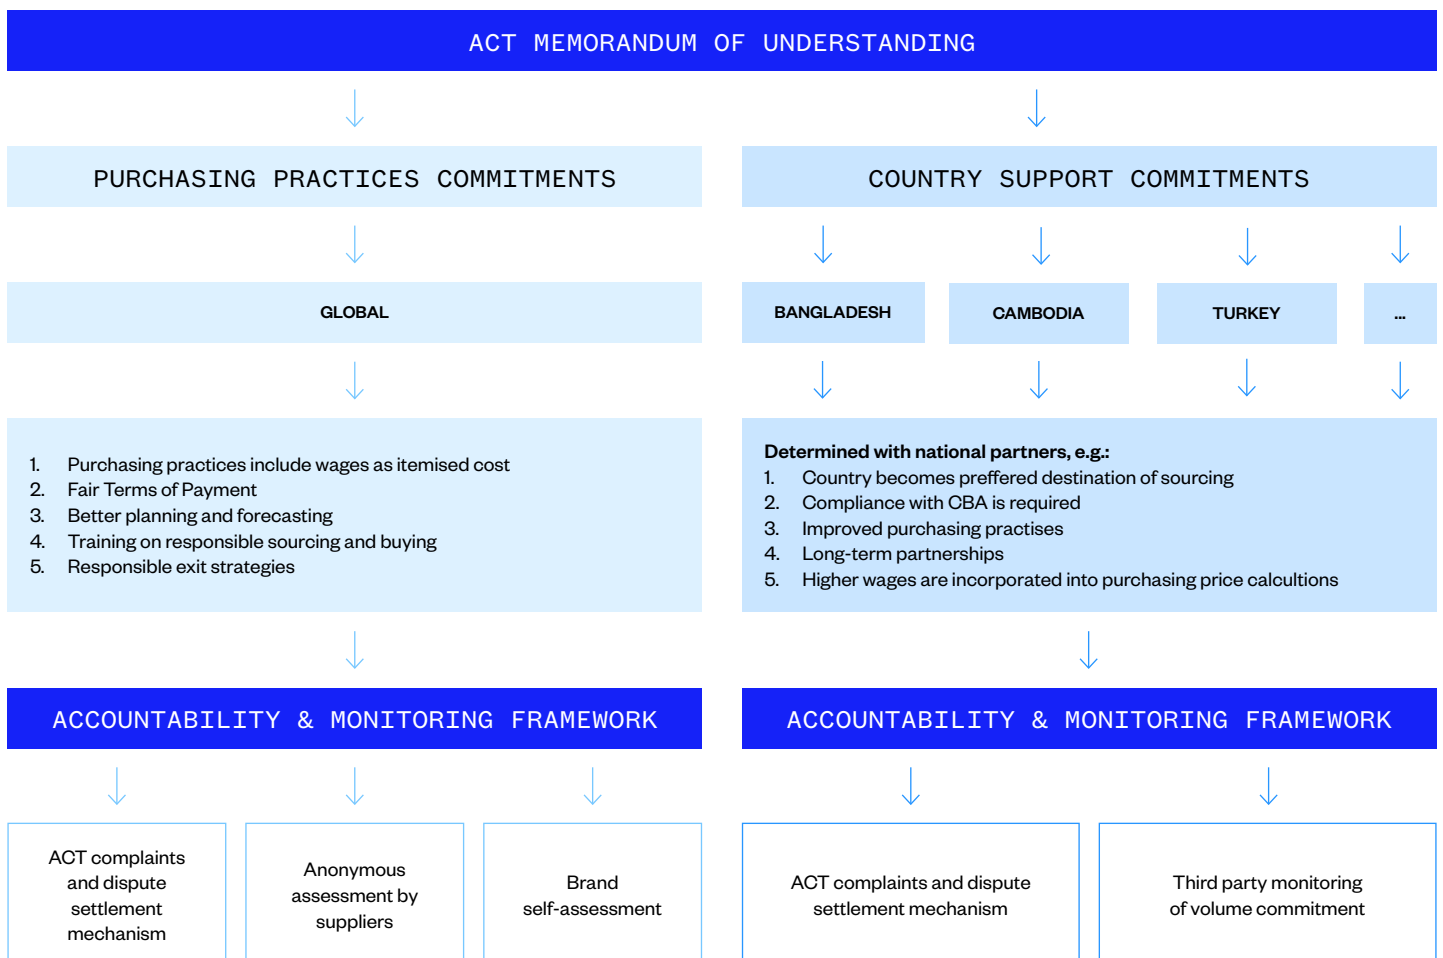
ACT MEMORANDUM OF UNDERSTANDING

PURCHASING PRACTICES COMMITMENTS

COUNTRY SUPPORT COMMITMENTS

GLOBAL

BANGLADESH

CAMBODIA

TURKEY

...

1. Purchasing practices include wages as itemised cost
2. Fair Terms of Payment
3. Better planning and forecasting
4. Training on responsible sourcing and buying
5. Responsible exit strategies

Determined with national partners, e.g.:
1. Country becomes preffered destination of sourcing
2. Compliance with CBA is required
3. Improved purchasing practises
4. Long-term partnerships
5. Higher wages are incorporated into purchasing price calcultions

ACCOUNTABILITY & MONITORING FRAMEWORK

ACCOUNTABILITY & MONITORING FRAMEWORK

ACT complaints and dispute settlement mechanism

Anonymous assessment by suppliers

Brand self-assessment

ACT complaints and dispute settlement mechanism

Third party monitoring of volume commitment